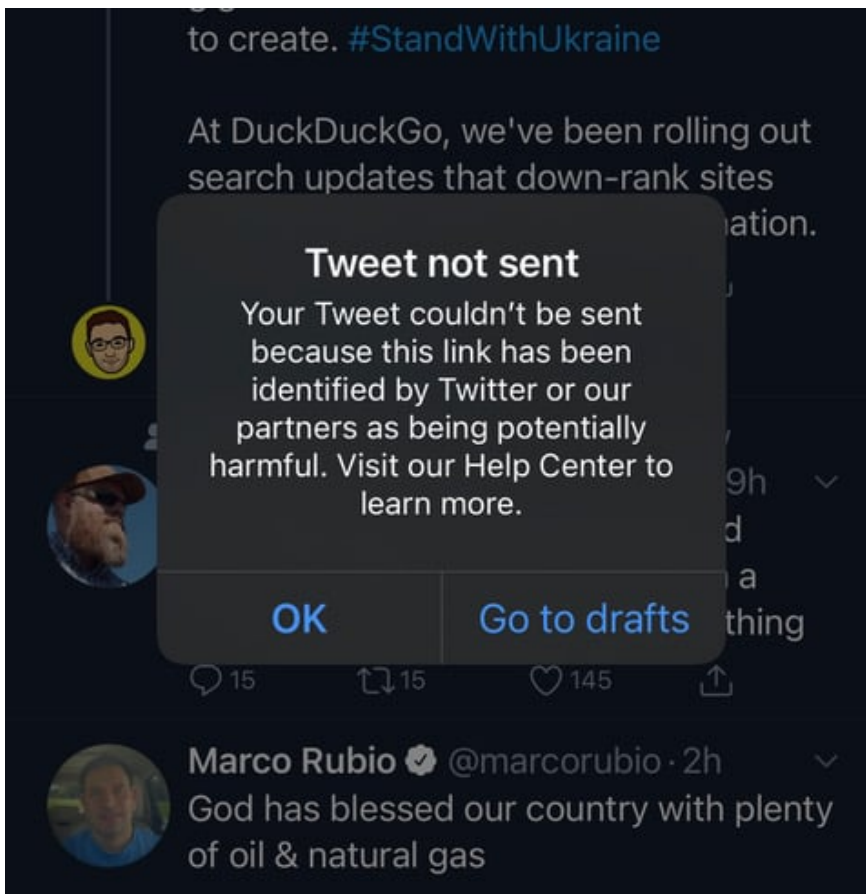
to create. #StandWithUkraine

At DuckDuckGo, we've been rolling out search updates that down-rank sites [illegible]ation.

Tweet not sent

Your Tweet couldn't be sent because this link has been identified by Twitter or our partners as being potentially harmful. Visit our Help Center to learn more.

OK

Go to drafts

9h

d

a

thing

15 15 145

Marco Rubio @marcorubio · 2h
God has blessed our country with plenty of oil & natural gas